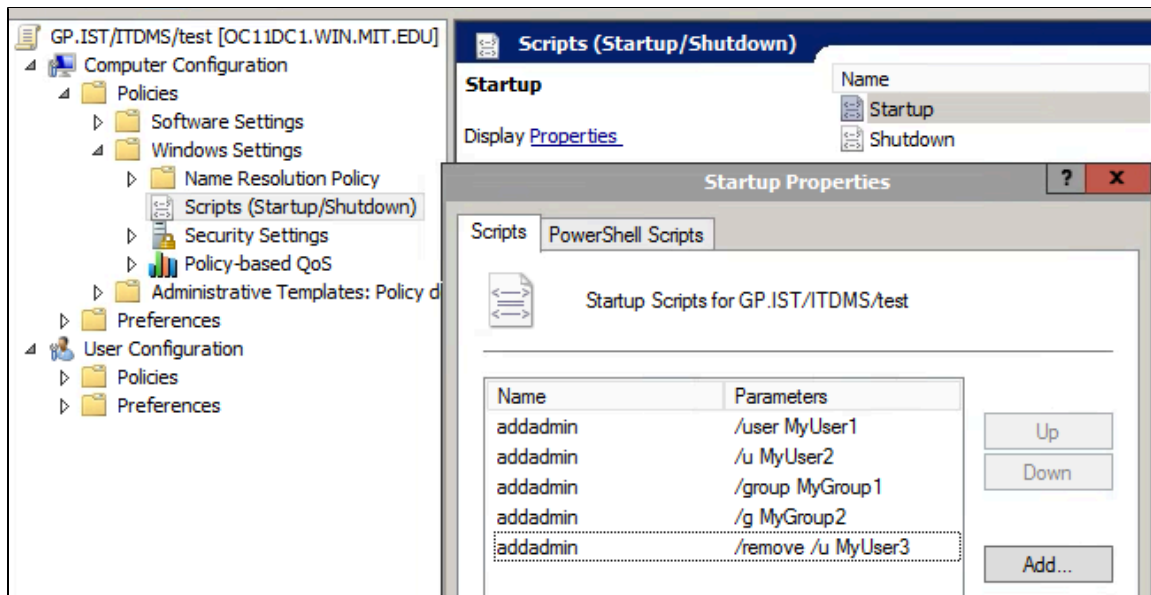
GP.IST/ITDMS/test [OC11DC1.WIN.MIT.EDU]
Computer Configuration
Policies
Software Settings
Windows Settings
Name Resolution Policy
Scripts (Startup/Shutdown)
Security Settings
Policy-based QoS
Administrative Templates: Policy d
Preferences
User Configuration
Policies
Preferences

Scripts (Startup/Shutdown)
Startup
Display Properties

| Name |
|---|
| Startup |
| Shutdown |

Startup Properties
?
x

Scripts
PowerShell Scripts

Startup Scripts for GP.IST/ITDMS/test

| Name | Parameters |
|---|---|
| addadmin | /user MyUser1 |
| addadmin | /u MyUser2 |
| addadmin | /group MyGroup1 |
| addadmin | /g MyGroup2 |
| addadmin | /remove /u MyUser3 |

Up
Down
Add...